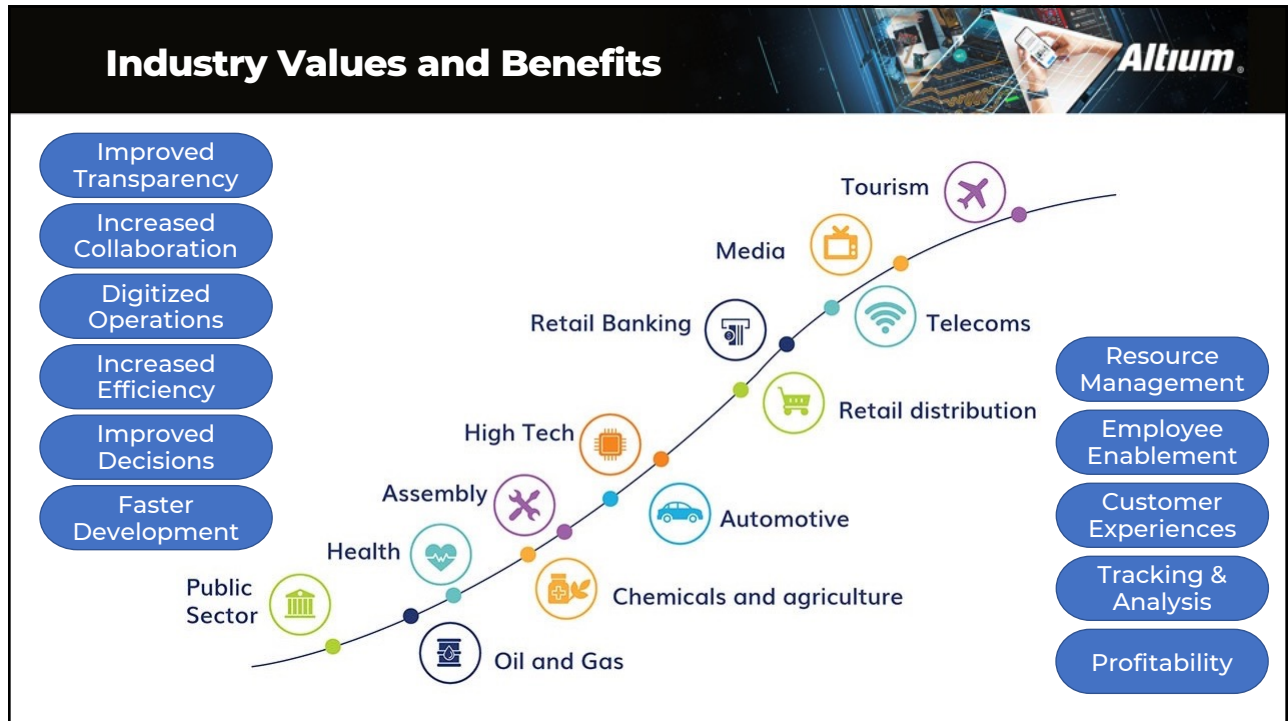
Industry Values and Benefits

Altium.

Improved Transparency

Increased Collaboration

Digitized Operations

Increased Efficiency

Improved Decisions

Faster Development

Tourism

Media

Retail Banking

Telecoms

Retail distribution

High Tech

Assembly

Automotive

Health

Public Sector

Chemicals and agriculture

Oil and Gas

Resource Management

Employee Enablement

Customer Experiences

Tracking & Analysis

Profitability